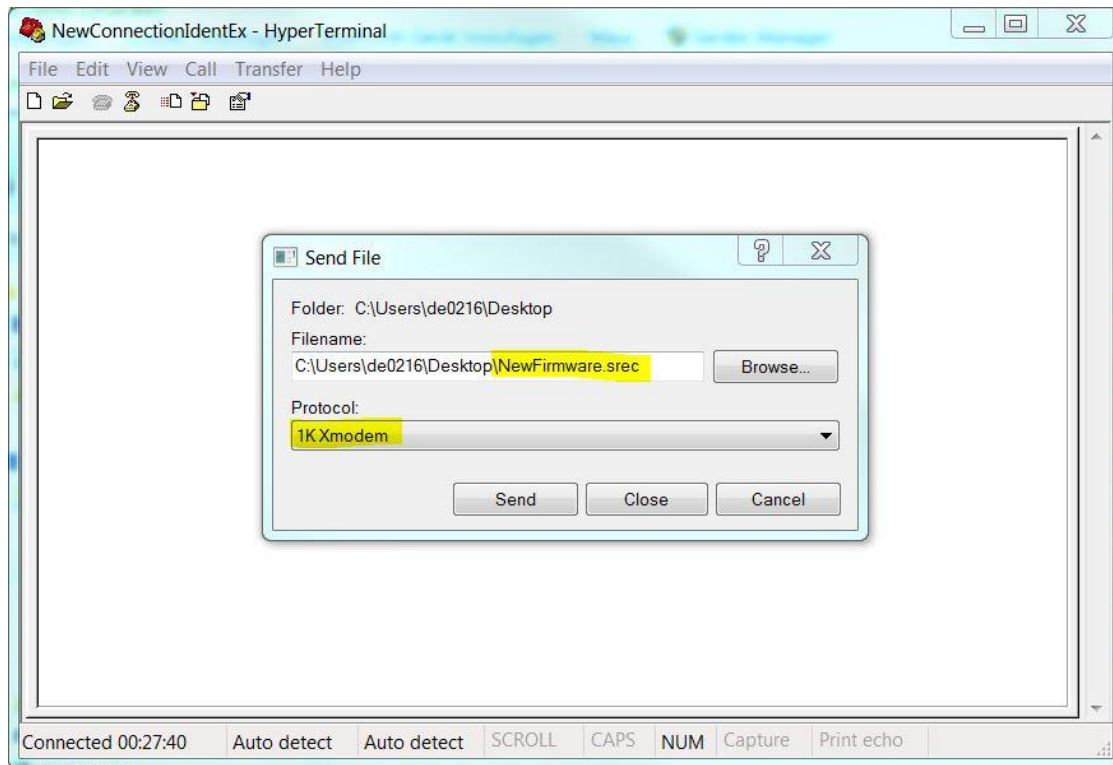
NewConnectionIdentEx - HyperTerminal

File Edit View Call Transfer Help

Send File

Folder: C:\Users\de0216\Desktop

Filename:

C:\Users\de0216\Desktop\NewFirmware.srec

Browse...

Protocol:

1K Xmodem

Send Close Cancel

Connected 00:27:40 | Auto detect | Auto detect | SCROLL | CAPS | NUM | Capture | Print echo